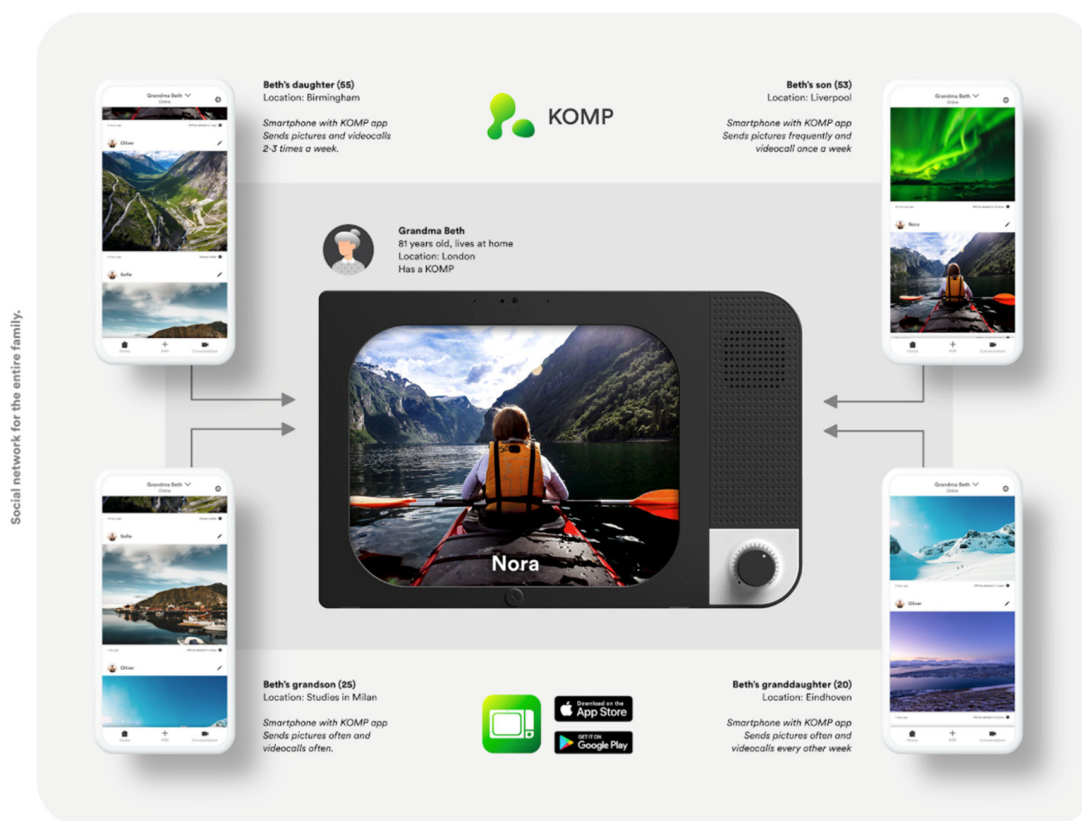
Social network for the entire family.

KOMP

Beth's daughter (55)
Location: Birmingham

Smartphone with KOMP app
Sends pictures and videocalls 2-3 times a week.

Beth's son (53)
Location: Liverpool

Smartphone with KOMP app
Sends pictures frequently and videocall once a week

Grandma Beth
81 years old, lives at home
Location: London
Has a KOMP

Nora

Beth's grandson (25)
Location: Studies in Milan

Smartphone with KOMP app
Sends pictures often and videocalls often.

Beth's granddaughter (20)
Location: Eindhoven

Smartphone with KOMP app
Sends pictures often and videocalls every other week

Download on the App Store
GET IT ON Google Play

Grandma Beth
Online
Oliver
Sofie
Home
Post
Conversation

Grandma Beth
Online
Nora
Home
Post
Conversation

Grandma Beth
Online
Sofie
Oliver
Home
Post
Conversation

Grandma Beth
Online
Oliver
Home
Post
Conversation